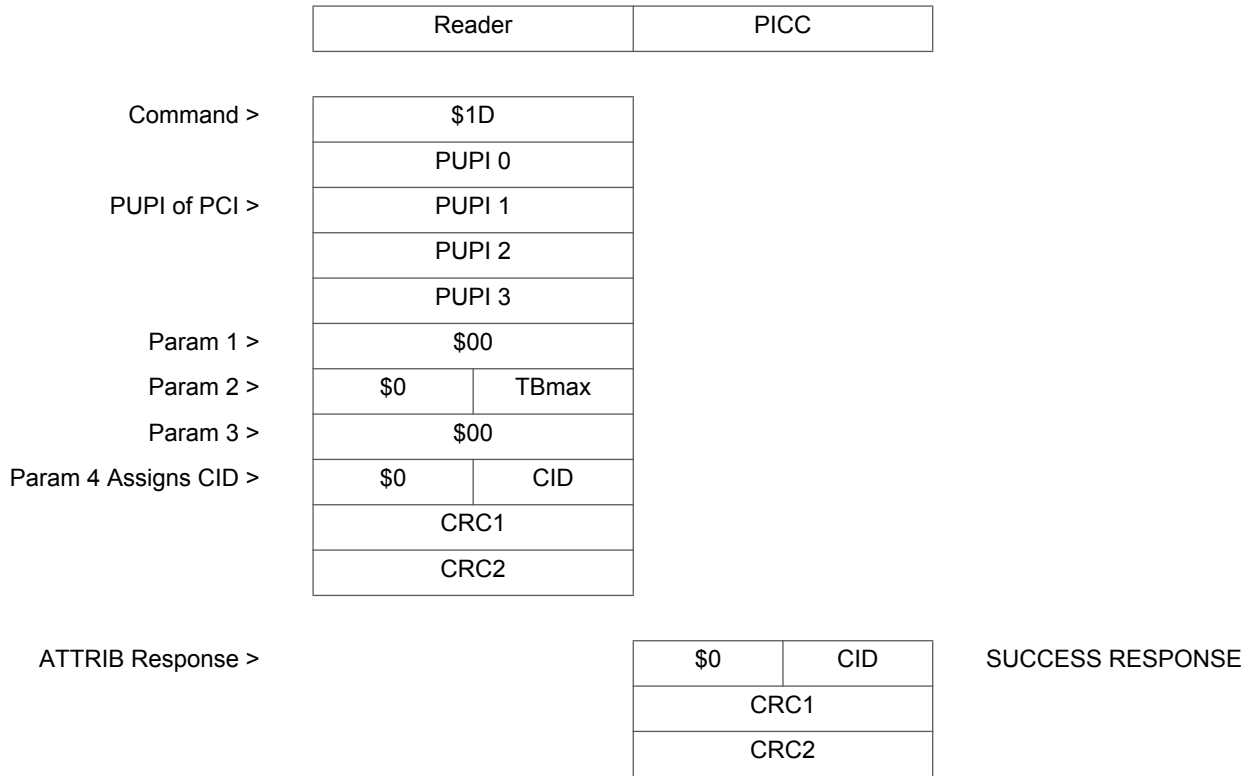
| Reader | PICC |
|---|---|

| | Reader |
|---|---|
| Command > | \$1D |
| | PUPI 0 |
| PUPI of PCI > | PUPI 1 |
| | PUPI 2 |
| | PUPI 3 |
| Param 1 > | \$00 |
| Param 2 > | \$0 \| TBmax |
| Param 3 > | \$00 |
| Param 4 Assigns CID > | \$0 \| CID |
| | CRC1 |
| | CRC2 |

| | PICC | |
|---|---|---|
| ATTRIB Response > | \$0 \| CID | SUCCESS RESPONSE |
| | CRC1 | |
| | CRC2 | |